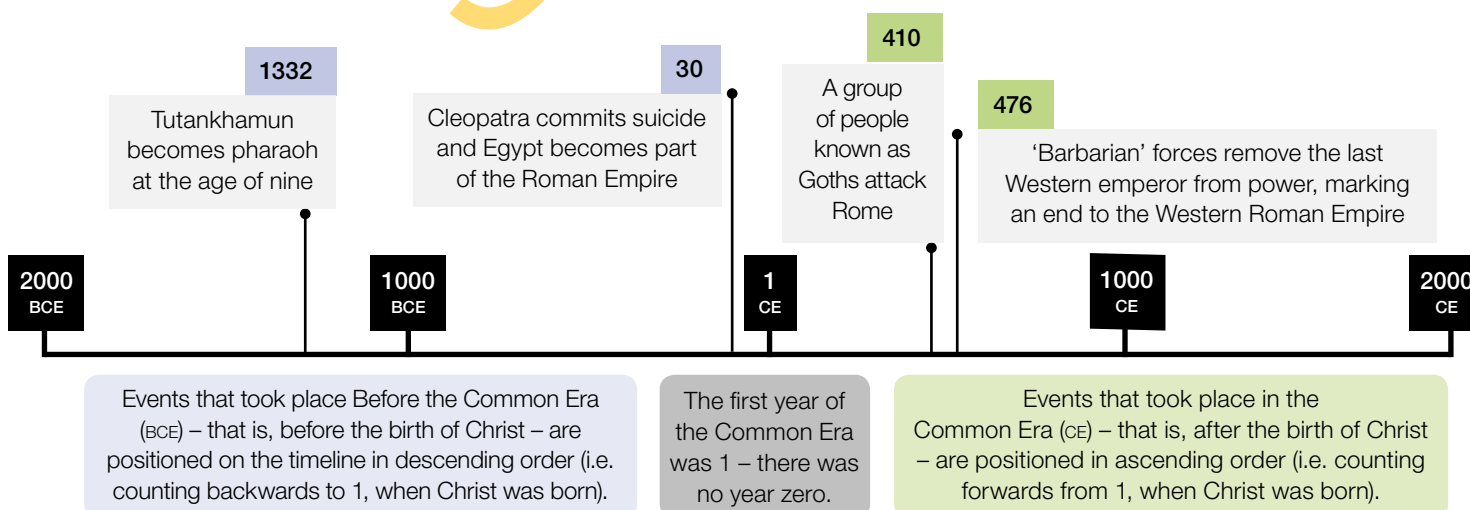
1332

Tutankhamun becomes pharaoh at the age of nine

30

Cleopatra commits suicide and Egypt becomes part of the Roman Empire

410

A group of people known as Goths attack Rome

476

'Barbarian' forces remove the last Western emperor from power, marking an end to the Western Roman Empire

2000 BCE

1000 BCE

1 CE

1000 CE

2000 CE

Events that took place Before the Common Era (BCE) – that is, before the birth of Christ – are positioned on the timeline in descending order (i.e. counting backwards to 1, when Christ was born).

The first year of the Common Era was 1 – there was no year zero.

Events that took place in the Common Era (CE) – that is, after the birth of Christ – are positioned in ascending order (i.e. counting forwards from 1, when Christ was born).